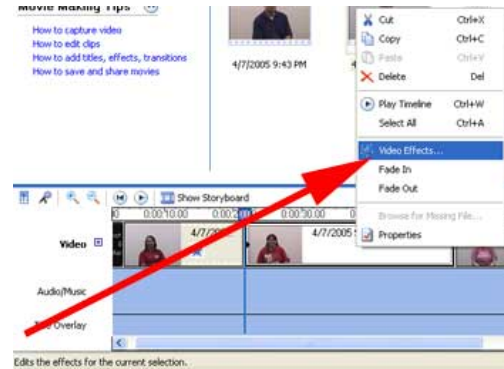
Movie Making Tips

How to capture video
How to edit clips
How to add titles, effects, transitions
How to save and share movies

4/7/2005 9:43 PM

Cut Ctrl+X
Copy Ctrl+C
Paste Ctrl+V
Delete Del
Play Timeline Ctrl+W
Select All Ctrl+A
Video Effects...
Fade In
Fade Out
Browse for Missing File...
Properties

Show Storyboard

0:00:10.00 0:00:2 0:00:30.00

Video
4/7/
4/7/2005

Audio/Music
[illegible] Overlay

Edits the effects for the current selection.